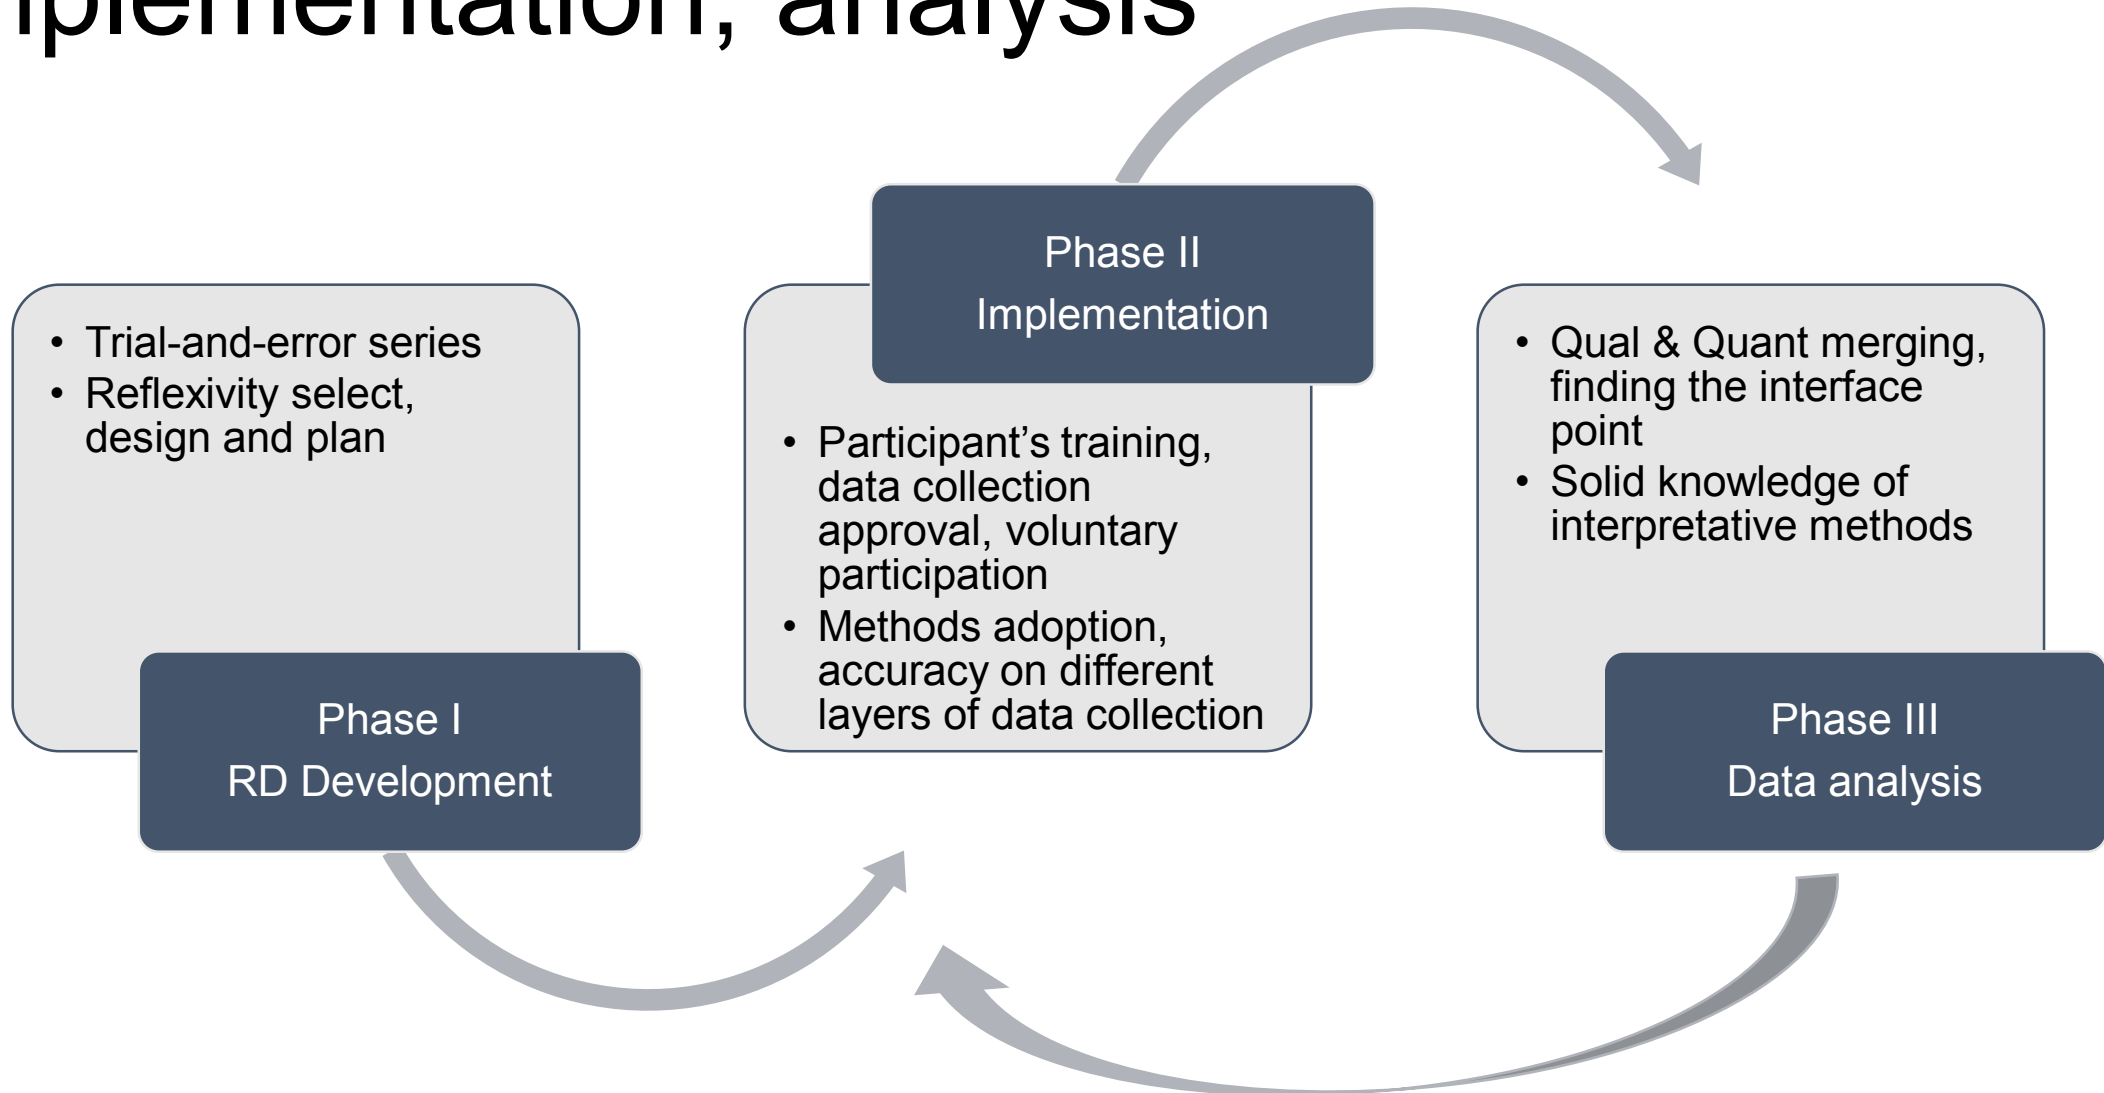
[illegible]plementation, analysis

• Trial-and-error series
• Reflexivity select, design and plan

Phase I
RD Development

Phase II
Implementation

• Participant's training, data collection approval, voluntary participation
• Methods adoption, accuracy on different layers of data collection

• Qual & Quant merging, finding the interface point
• Solid knowledge of interpretative methods

Phase III
Data analysis